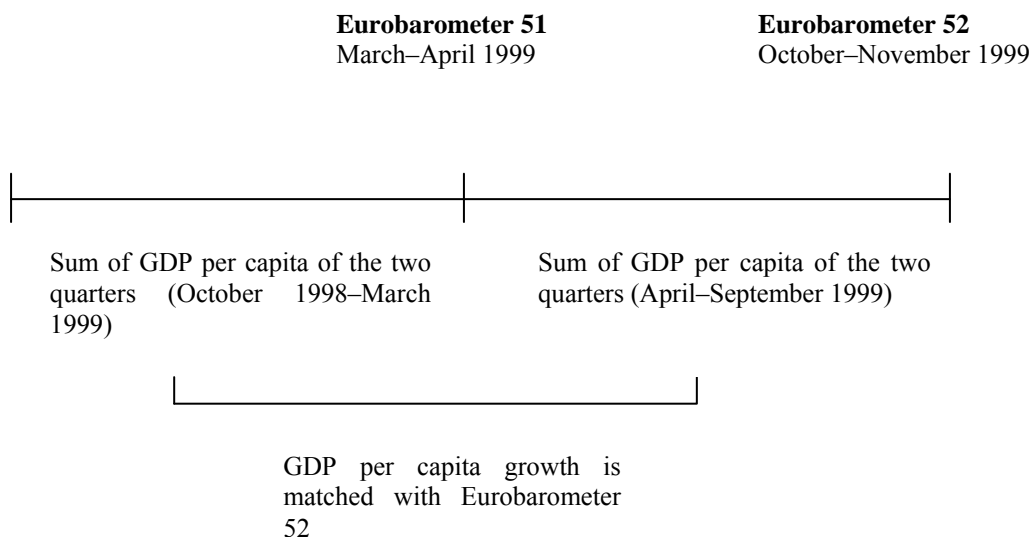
**Eurobarometer 51**
March–April 1999

**Eurobarometer 52**
October–November 1999

Sum of GDP per capita of the two quarters (October 1998–March 1999)

Sum of GDP per capita of the two quarters (April–September 1999)

GDP per capita growth is matched with Eurobarometer 52